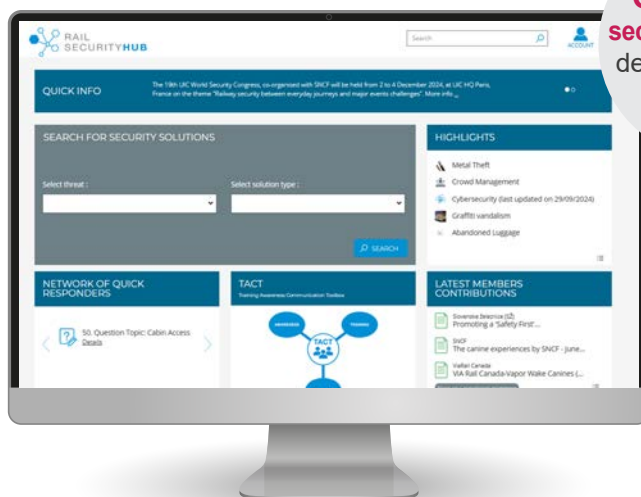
RAIL SECURITYHUB

Search

ACCOUNT

sec
de

QUICK INFO

The 19th UIC World Security Congress, co-organised with SNCF will be held from 2 to 4 December 2024, at UIC HQ Paris, France on the theme "Railway security between everyday journeys and major events challenges". More info ...

SEARCH FOR SECURITY SOLUTIONS

Select threat :

Select solution type :

SEARCH

HIGHLIGHTS

Metal Theft

Crowd Management

Cybersecurity (last updated on 29/09/2024)

Graffiti vandalism

Abandoned Luggage

NETWORK OF QUICK RESPONDERS

50. Question Topic: Cabin Access
Details

TACT
Training Awareness Communication Toolbox

AWARENESS

TRAINING

TACT

LATEST MEMBERS CONTRIBUTIONS

Slovenske Železnice (SŽ)
Promoting a 'Safety First'...

SNCF
The canine experiences by SNCF - June...

VIA Rail Canada
VIA Rail Canada-Vapor Wake Canines (...